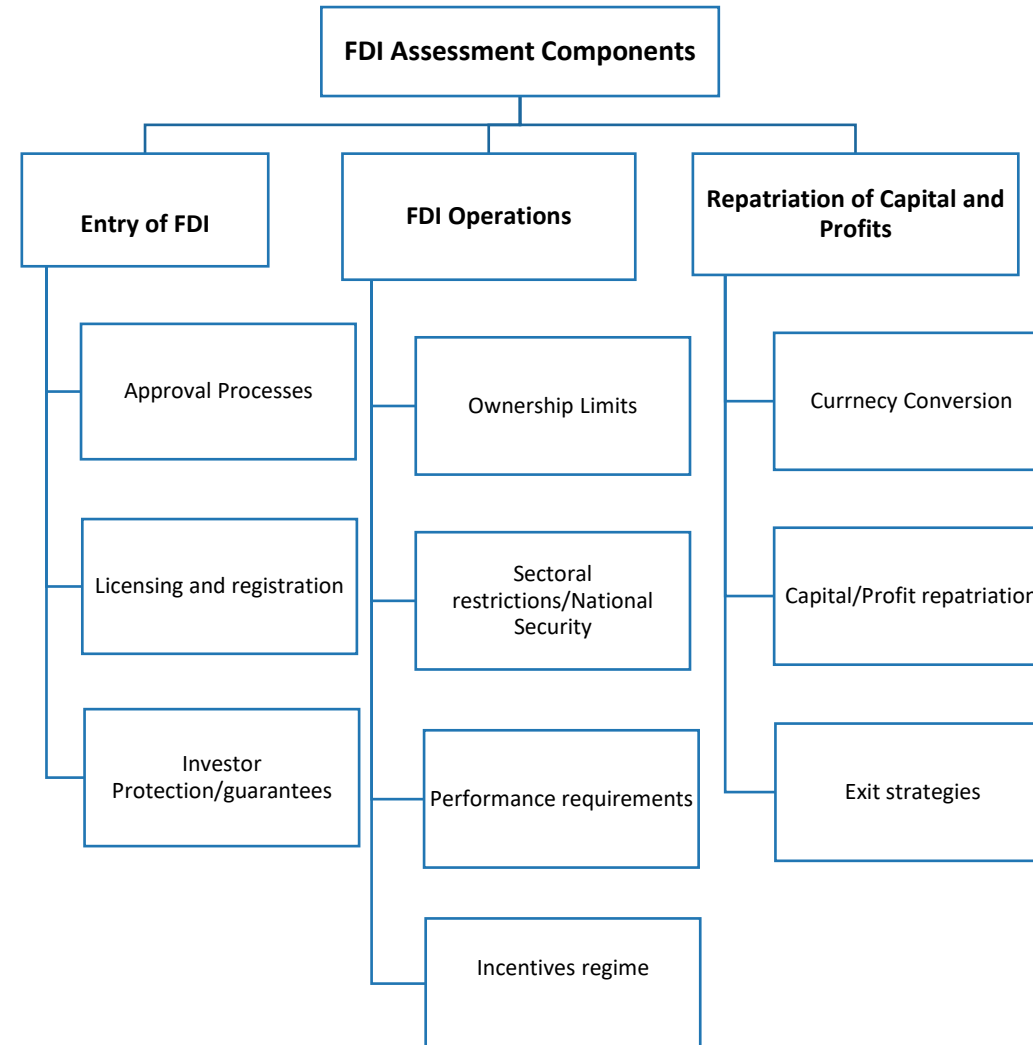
FDI Assessment Components

Entry of FDI

Approval Processes

Licensing and registration

Investor Protection/guarantees

FDI Operations

Ownership Limits

Sectoral restrictions/National Security

Performance requirements

Incentives regime

Repatriation of Capital and Profits

Currnecy Conversion

Capital/Profit repatriatio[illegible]

Exit strategies